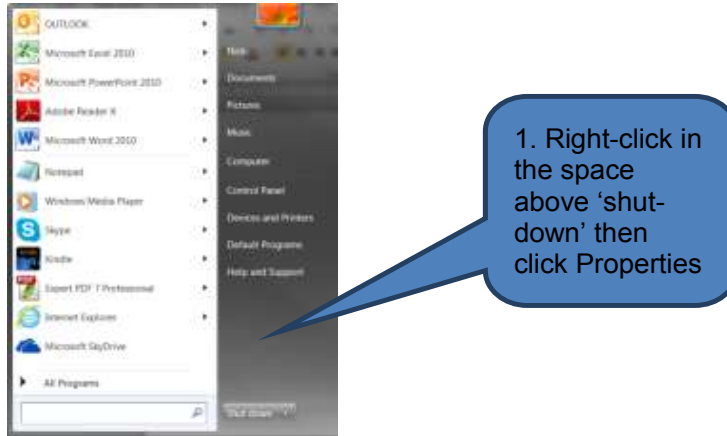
OUTLOOK
Microsoft Excel 2010
Microsoft PowerPoint 2010
Adobe Reader X
Microsoft Word 2010
Notepad
Windows Media Player
Skype
Kindle
Expert PDF 7 Professional
Internet Explorer
Microsoft SkyDrive
All Programs

Nick
Documents
Pictures
Music
Computer
Control Panel
Devices and Printers
Default Programs
Help and Support
Shut down

1. Right-click in the space above 'shut-down' then click Properties